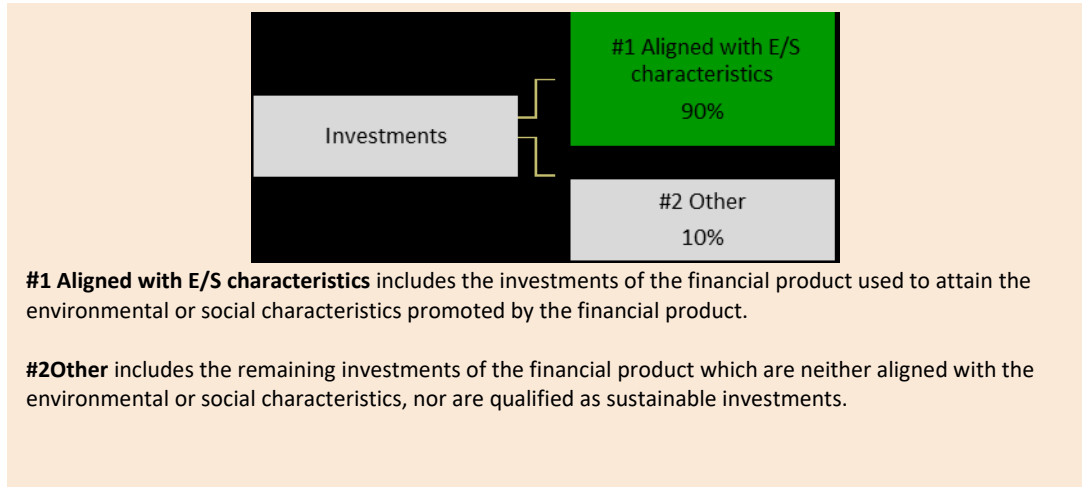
Investments

#1 Aligned with E/S characteristics
90%

#2 Other
10%

**#1 Aligned with E/S characteristics** includes the investments of the financial product used to attain the environmental or social characteristics promoted by the financial product.

**#2Other** includes the remaining investments of the financial product which are neither aligned with the environmental or social characteristics, nor are qualified as sustainable investments.